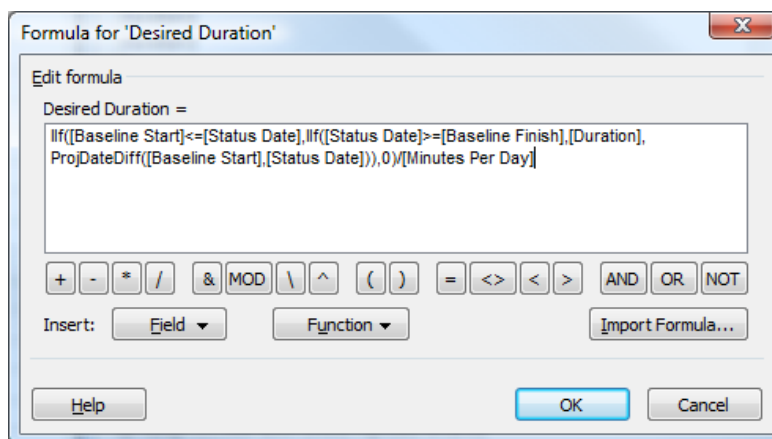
Formula for 'Desired Duration'

X

Edit formula

Desired Duration =

IIf([Baseline Start]<=[Status Date],IIf([Status Date]>=[Baseline Finish],[Duration],ProjDateDiff([Baseline Start],[Status Date])),0)/[Minutes Per Day]

+ - * / & MOD \ ^ ( ) = <> < > AND OR NOT

Insert: Field ▾ Function ▾ Import Formula...

Help OK Cancel